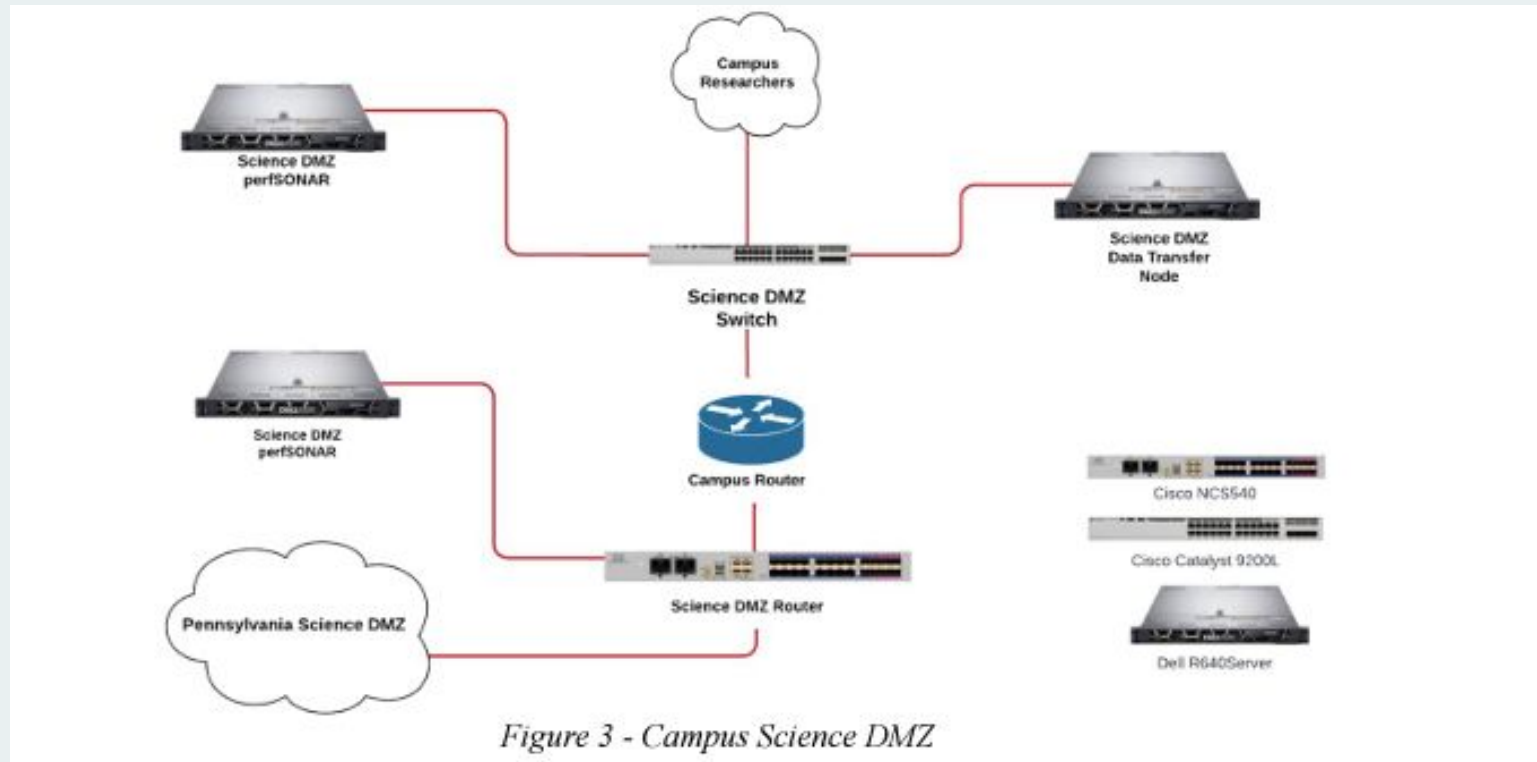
Campus Researchers

Science DMZ perfSONAR

Science DMZ Data Transfer Node

Science DMZ Switch

Science DMZ perfSONAR

Campus Router

Cisco NCS540

Cisco Catalyst 9200L

Pennsylvania Science DMZ

Science DMZ Router

Dell R640Server

Figure 3 - Campus Science DMZ